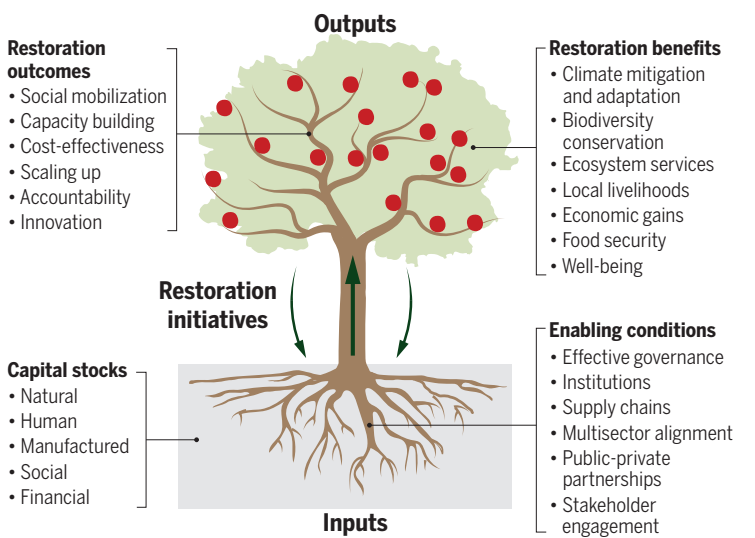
Outputs

Restoration outcomes
• Social mobilization
• Capacity building
• Cost-effectiveness
• Scaling up
• Accountability
• Innovation

Restoration benefits
• Climate mitigation and adaptation
• Biodiversity conservation
• Ecosystem services
• Local livelihoods
• Economic gains
• Food security
• Well-being

Restoration initiatives

Capital stocks
• Natural
• Human
• Manufactured
• Social
• Financial

Enabling conditions
• Effective governance
• Institutions
• Supply chains
• Multisector alignment
• Public-private partnerships
• Stakeholder engagement

Inputs